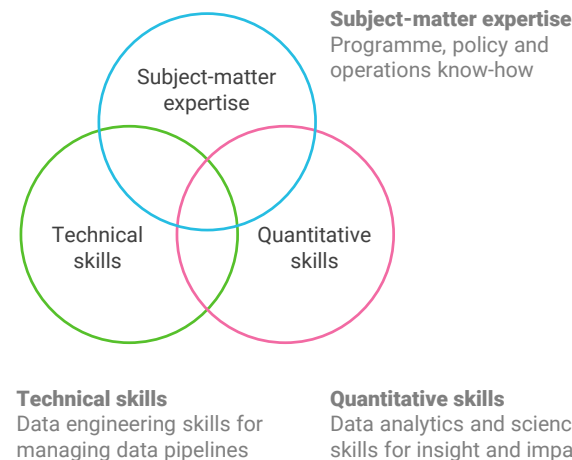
Subject-matter expertise

Technical skills

Quantitative skills

Subject-matter expertise
Programme, policy and operations know-how

Technical skills
Data engineering skills for managing data pipelines

Quantitative skills
Data analytics and scienc skills for insight and impa